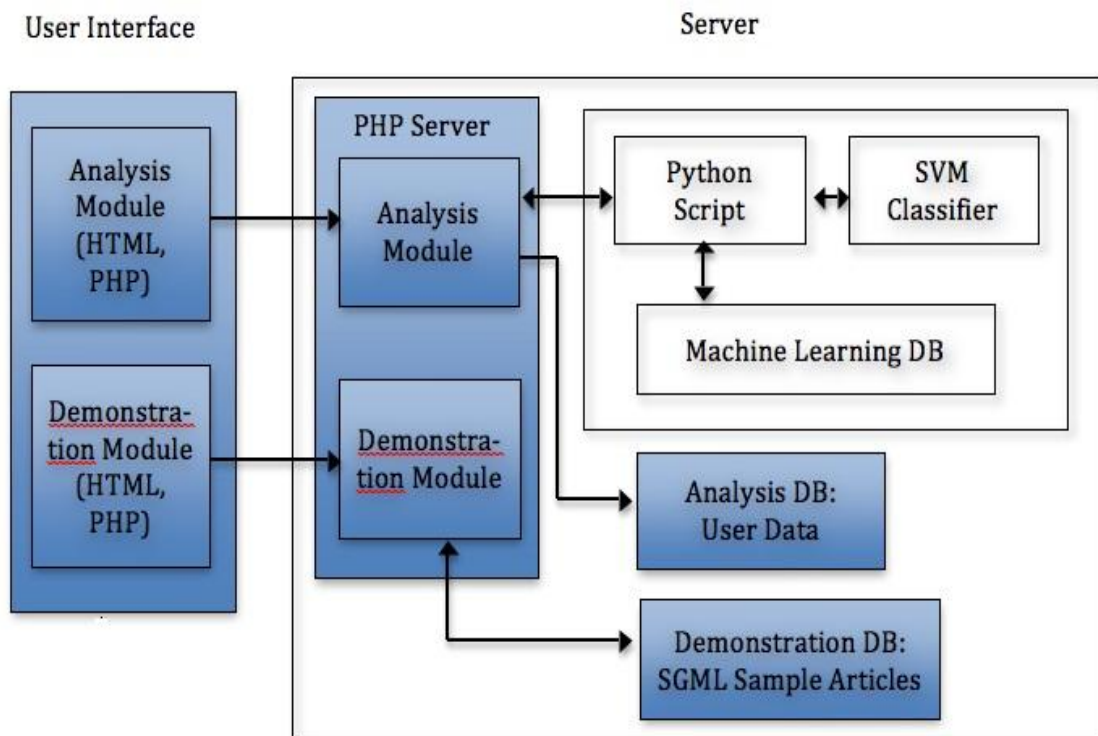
User Interface

Server

Analysis Module (HTML, PHP)

Demonstration Module (HTML, PHP)

PHP Server

Analysis Module

Demonstration Module

Python Script

SVM Classifier

Machine Learning DB

Analysis DB: User Data

Demonstration DB: SGML Sample Articles